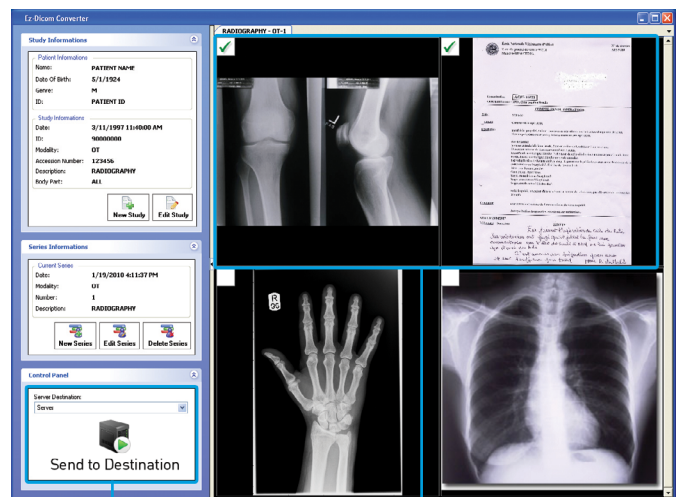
Ez-Dicom Converter

Study Informations

Patient Informations
Name: PATIENT NAME
Date Of Birth: 5/1/1924
Genre: M
ID: PATIENT ID

Study Informations
Date: 3/11/1997 11:40:00 AM
ID: 90000000
Modality: OT
Accession Number: 123456
Description: RADIOGRAPHY
Body Part: ALL

New Study
Edit Study

Series Informations

Current Series
Date: 1/19/2010 4:11:37 PM
Modality: OT
Number: 1
Description: RADIOGRAPHY

New Series
Edit Series
Delete Series

Control Panel

Server Destination:
Server

Send to Destination

RADIOGRAPHY - OT-1

R
95